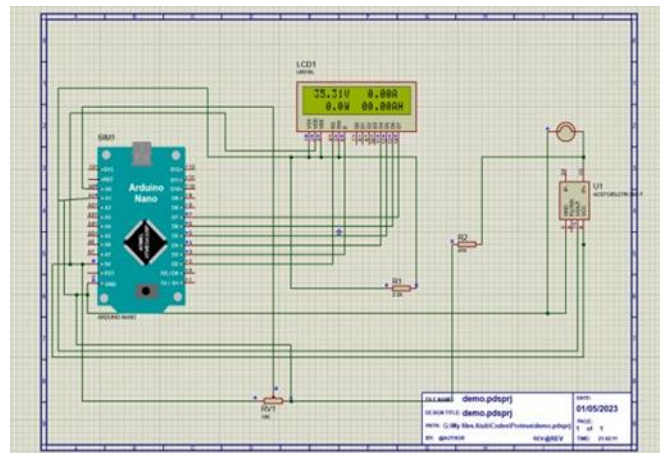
LCD1
LM016L
35.31V 0.00A
0.0W 00.00AH

SIM1
Arduino
Nano
ARDUINO NANO

U1
ACS712ELCTR-05B-T

R1
2.5K

R2

RV1
10K

FILE NAME: demo.pdsprj
DESIGN TITLE: demo.pdsprj
PATH: G:\My files Arabic\Codes\Proteus\demo.pdsprj
BY: @AUTHOR
REV:@REV
DATE:
01/05/2023
PAGE:
1 of 1
TIME: 21:42:11